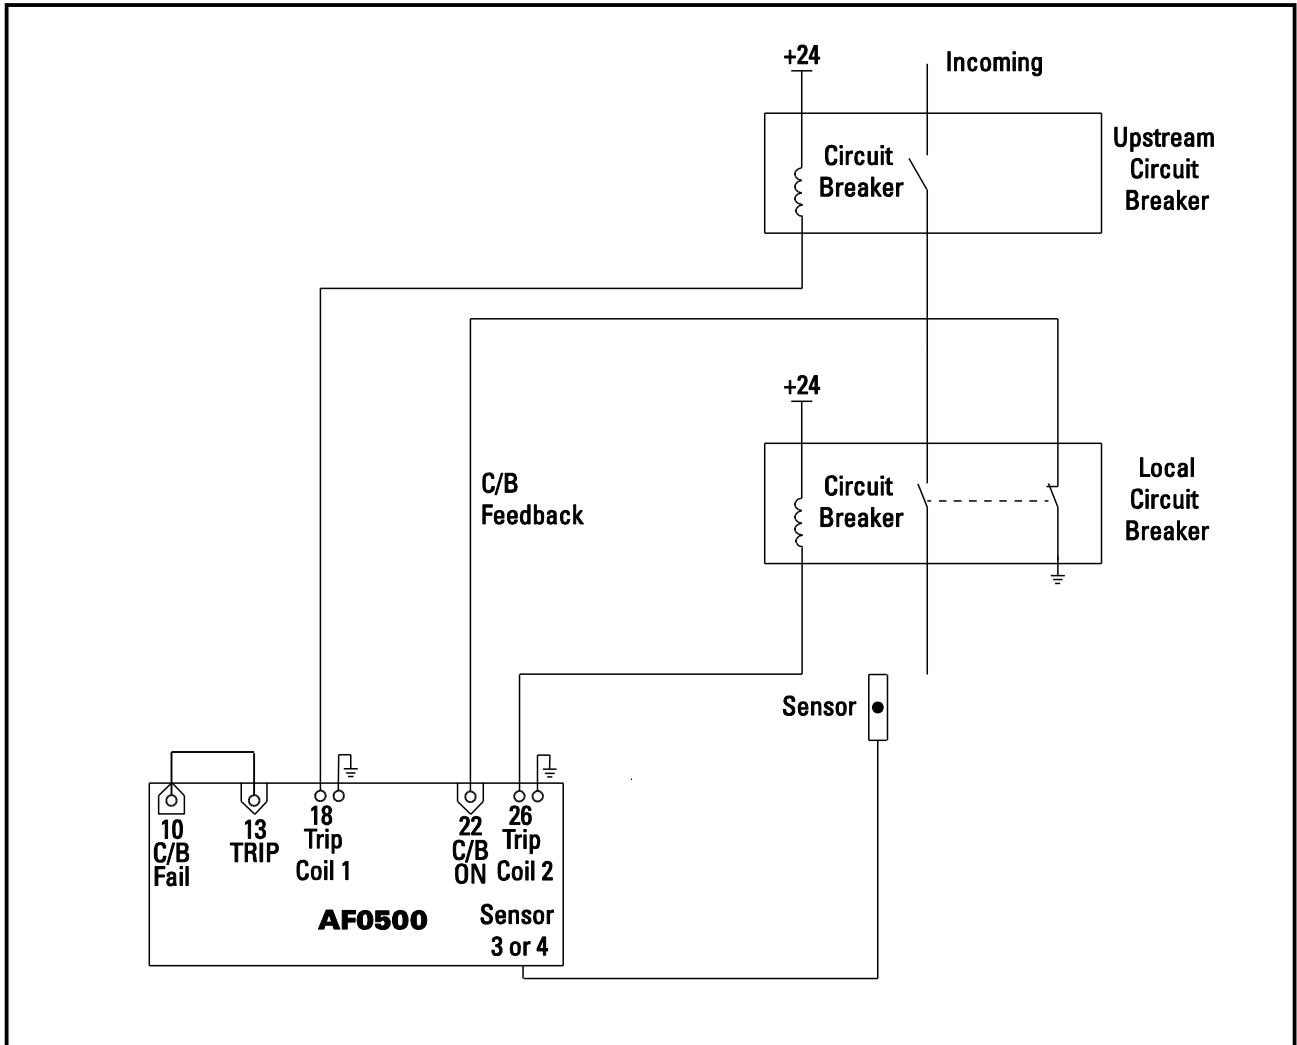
+24

Incoming

Circuit Breaker

Upstream Circuit Breaker

C/B Feedback

+24

Circuit Breaker

Local Circuit Breaker

Sensor

10 C/B Fail

13 TRIP

18 Trip Coil 1

22 C/B ON

26 Trip Coil 2

AF0500

Sensor 3 or 4